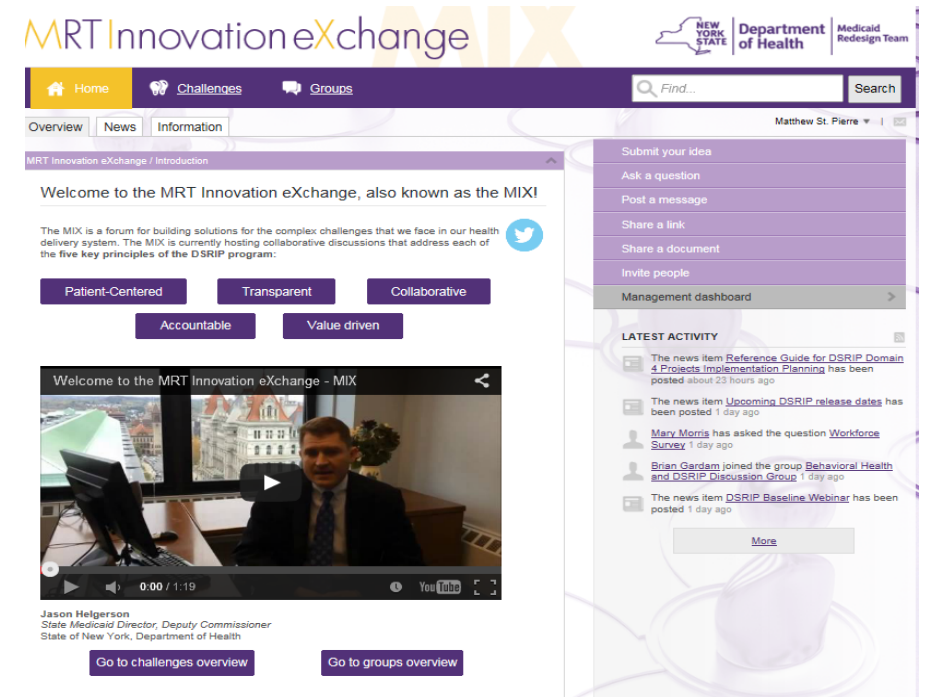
MRT Innovation eXchange

NEW YORK STATE | Department of Health | Medicaid Redesign Team

Home Challenges Groups

Find... Search

Overview News Information

Matthew St. Pierre

MRT Innovation eXchange / Introduction

Welcome to the MRT Innovation eXchange, also known as the MIX!

The MIX is a forum for building solutions for the complex challenges that we face in our health delivery system. The MIX is currently hosting collaborative discussions that address each of the **five key principles of the DSRIP program:**

Patient-Centered Transparent Collaborative

Accountable Value driven

Welcome to the MRT Innovation eXchange - MIX

0:00 / 1:19

YouTube

Jason Helgerson
State Medicaid Director, Deputy Commissioner
State of New York, Department of Health

Go to challenges overview Go to groups overview

Submit your idea
Ask a question
Post a message
Share a link
Share a document
Invite people
Management dashboard

LATEST ACTIVITY

The news item Reference Guide for DSRIP Domain 4 Projects Implementation Planning has been posted about 23 hours ago

The news item Upcoming DSRIP release dates has been posted 1 day ago

Mary Morris has asked the question Workforce Survey 1 day ago

Brian Gardam joined the group Behavioral Health and DSRIP Discussion Group 1 day ago

The news item DSRIP Baseline Webinar has been posted 1 day ago

More